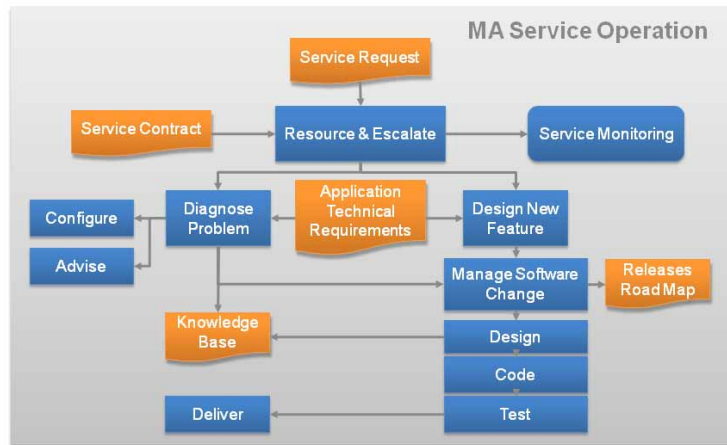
MA Service Operation

Service Request

Service Contract

Resource & Escalate

Service Monitoring

Configure

Advise

Diagnose Problem

Application Technical Requirements

Design New Feature

Manage Software Change

Releases Road Map

Knowledge Base

Design

Code

Deliver

Test